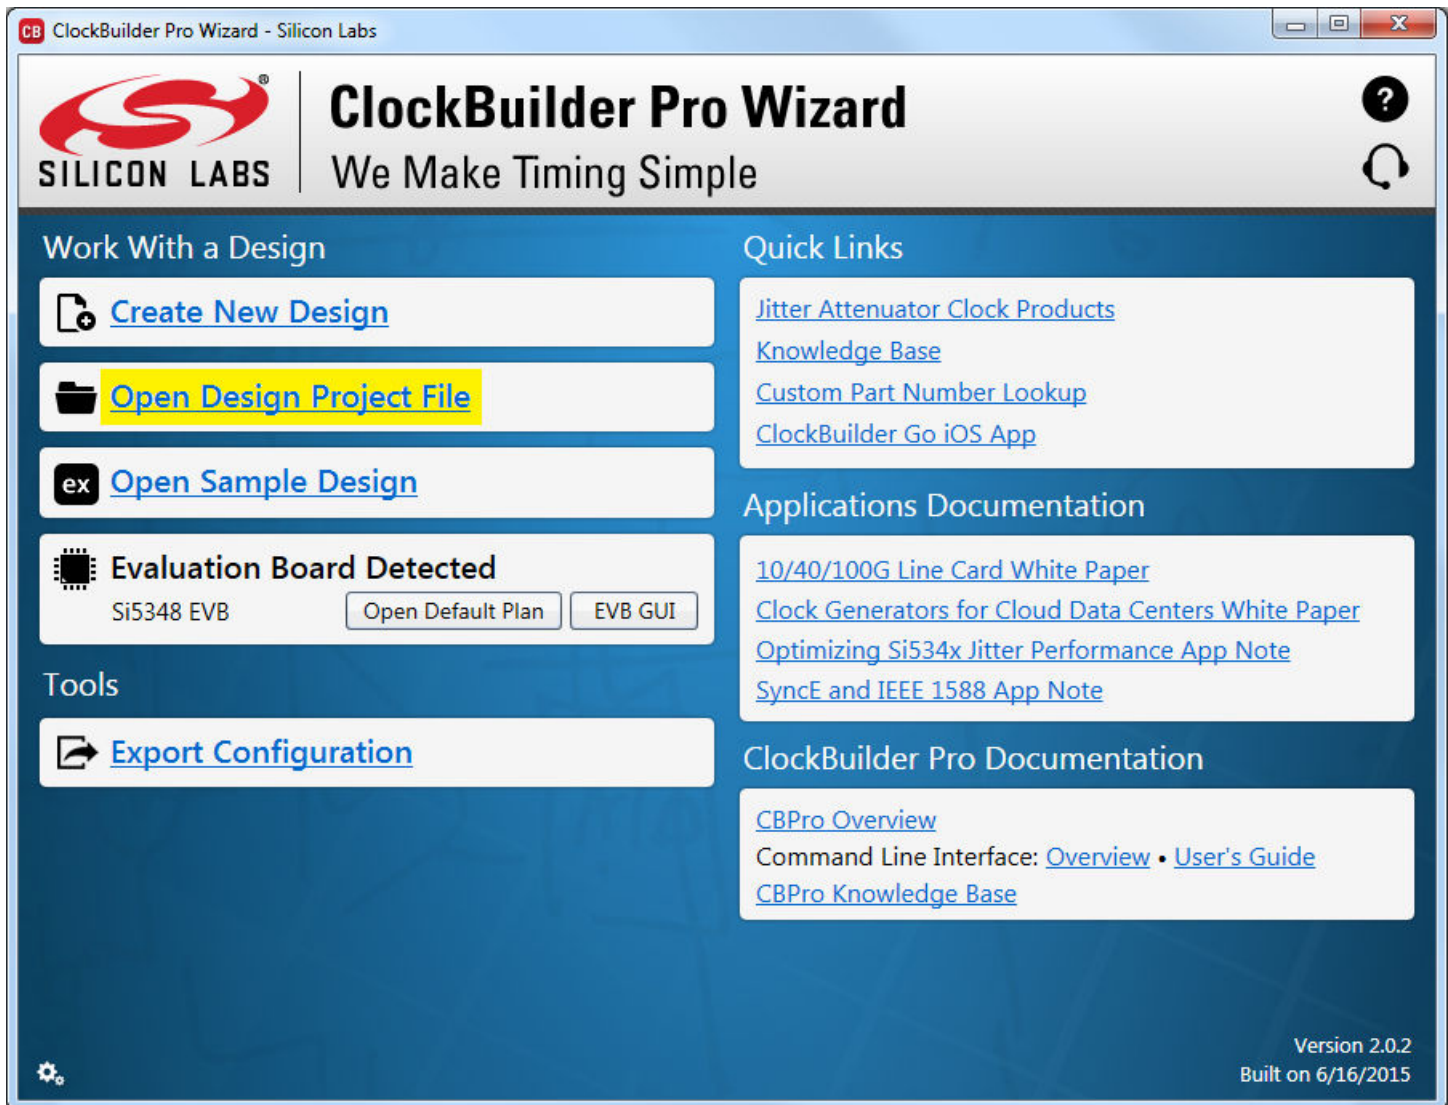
CB ClockBuilder Pro Wizard - Silicon Labs

SILICON LABS

ClockBuilder Pro Wizard
We Make Timing Simple

Work With a Design

Create New Design

Open Design Project File

ex Open Sample Design

Evaluation Board Detected
Si5348 EVB
Open Default Plan
EVB GUI

Tools

Export Configuration

Quick Links

Jitter Attenuator Clock Products
Knowledge Base
Custom Part Number Lookup
ClockBuilder Go iOS App

Applications Documentation

10/40/100G Line Card White Paper
Clock Generators for Cloud Data Centers White Paper
Optimizing Si534x Jitter Performance App Note
SyncE and IEEE 1588 App Note

ClockBuilder Pro Documentation

CBPro Overview
Command Line Interface: Overview • User's Guide
CBPro Knowledge Base

Version 2.0.2
Built on 6/16/2015